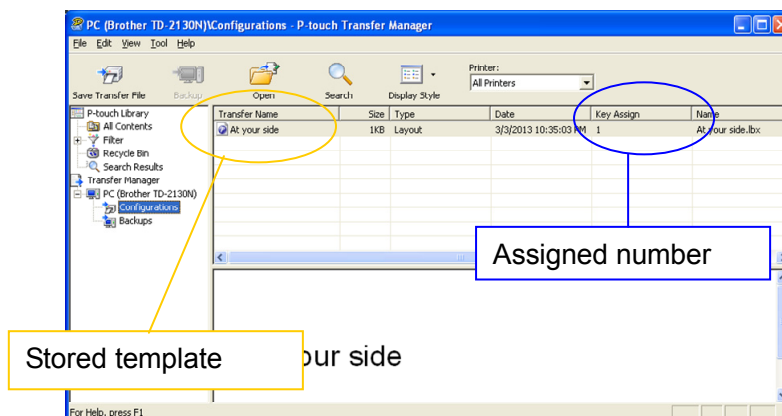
PC (Brother TD-2130N)\Configurations - P-touch Transfer Manager

File Edit View Tool Help

Save Transfer File Backup Open Search Display Style

Printer:
All Printers

P-touch Library
All Contents
Filter
Recycle Bin
Search Results
Transfer Manager
PC (Brother TD-2130N)
Configurations
Backups

| Transfer Name | Size | Type | Date | Key Assign | Name |
|---|---|---|---|---|---|
| At your side | 1KB | Layout | 3/3/2013 10:35:03 PM | 1 | At your side.lbx |

Assigned number

Stored template

our side

For Help, press F1